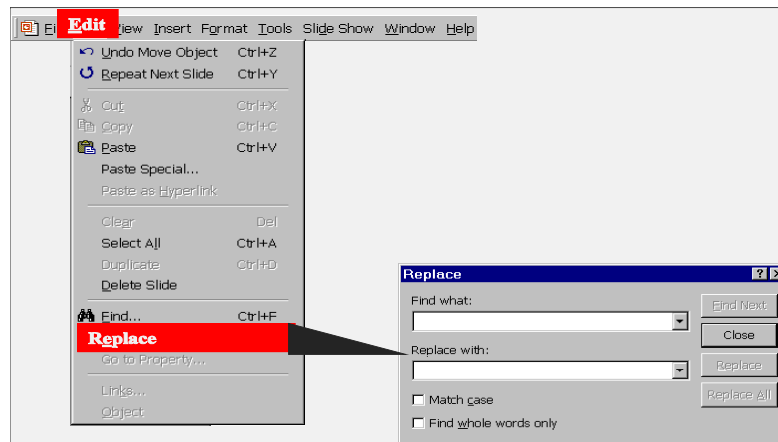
Fi Edit View Insert Format Tools Slide Show Window Help

Undo Move Object Ctrl+Z
Repeat Next Slide Ctrl+Y
Cut Ctrl+X
Copy Ctrl+C
Paste Ctrl+V
Paste Special...
Paste as Hyperlink
Clear Del
Select All Ctrl+A
Duplicate Ctrl+D
Delete Slide
Find... Ctrl+F
Replace
Go to Property...
Links...
Object

Replace
Find what:
Replace with:
Match case
Find whole words only
Find Next
Close
Replace
Replace All